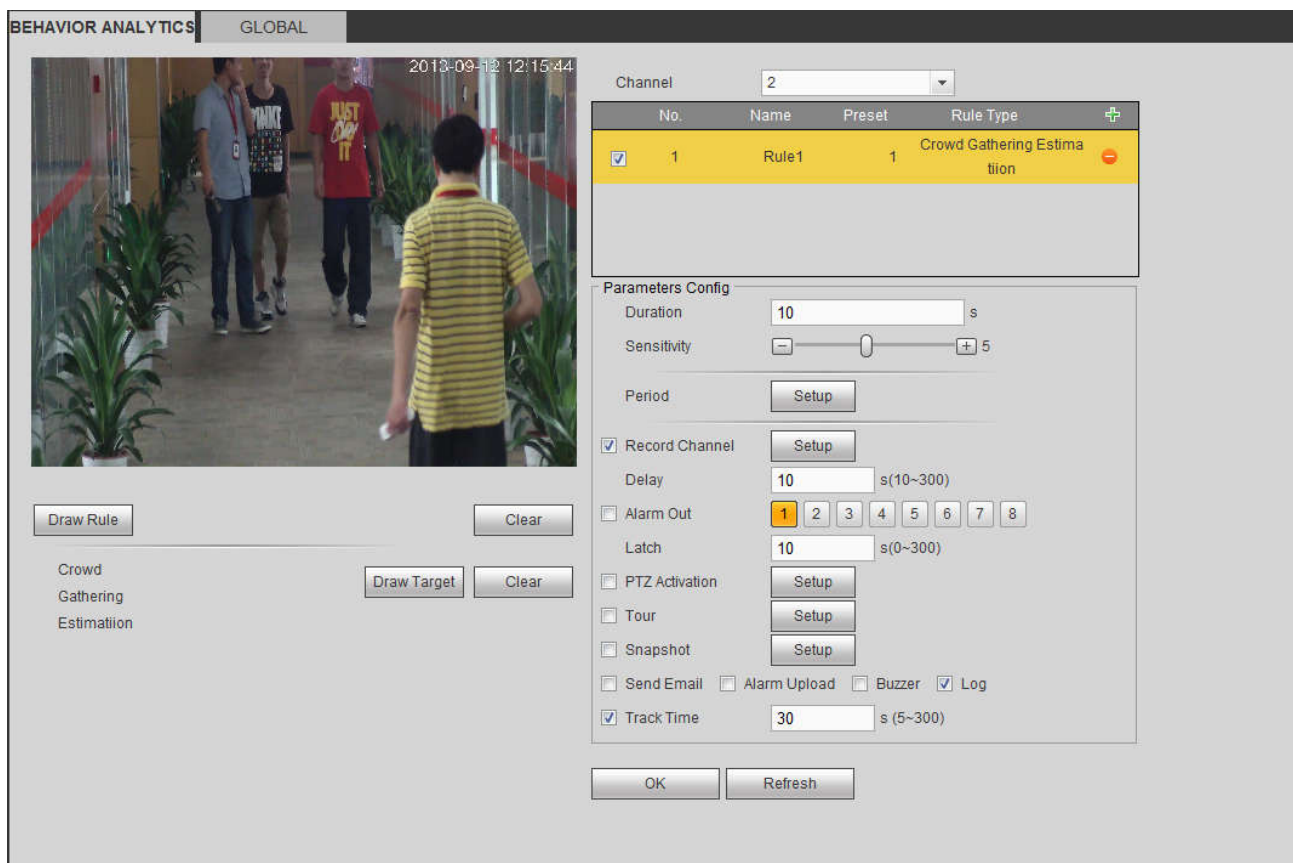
BEHAVIOR ANALYTICS GLOBAL

2013-09-12 12:15:44

Channel 2

| No. | Name | Preset | Rule Type |
|---|---|---|---|
| 1 | Rule1 | 1 | Crowd Gathering Estimatiion |

Parameters Config

Duration 10 s

Sensitivity 5

Period Setup

Record Channel Setup

Delay 10 s(10~300)

Alarm Out 1 2 3 4 5 6 7 8

Latch 10 s(0~300)

PTZ Activation Setup

Tour Setup

Snapshot Setup

Send Email Alarm Upload Buzzer Log

Track Time 30 s (5~300)

OK Refresh

Draw Rule Clear

Crowd Gathering Estimatiion

Draw Target Clear